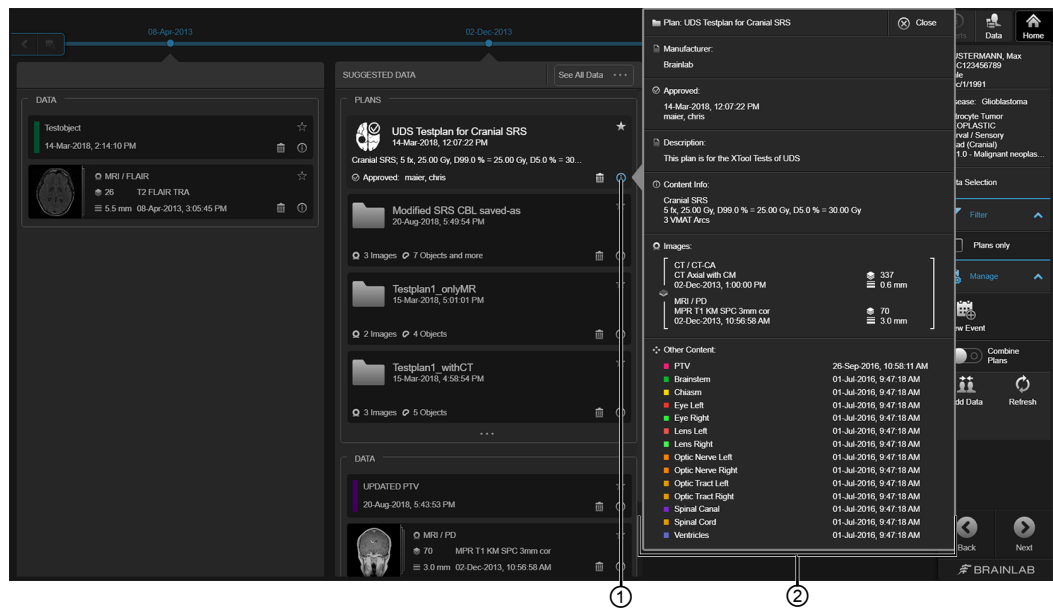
08-Apr-2013

02-Dec-2013

DATA

Testobject
14-Mar-2018, 2:14:10 PM

MRI / FLAIR
26 T2 FLAIR TRA
5.5 mm 08-Apr-2013, 3:05:45 PM

SUGGESTED DATA

See All Data

PLANS

UDS Testplan for Cranial SRS
14-Mar-2018, 12:07:22 PM
Cranial SRS; 5 fx, 25.00 Gy, D99.0 % = 25.00 Gy, D5.0 % = 30...
Approved: maier, chris

Modified SRS CBL saved-as
20-Aug-2018, 5:49:54 PM
3 Images 7 Objects and more

Testplan1_onlyMR
15-Mar-2018, 5:01:01 PM
2 Images 4 Objects

Testplan1_withCT
15-Mar-2018, 4:58:54 PM
3 Images 5 Objects

DATA

UPDATED PTV
20-Aug-2018, 5:43:53 PM

MRI / PD
70 MPR T1 KM SPC 3mm cor
3.0 mm 02-Dec-2013, 10:56:58 AM

Plan: UDS Testplan for Cranial SRS

Close

Manufacturer:
Brainlab

Approved:
14-Mar-2018, 12:07:22 PM
maier, chris

Description:
This plan is for the XTool Tests of UDS

Content Info:
Cranial SRS
5 fx, 25.00 Gy, D99.0 % = 25.00 Gy, D5.0 % = 30.00 Gy
3 VMAT Arcs

Images:
CT / CT-CA
CT Axial with CM
02-Dec-2013, 1:00:00 PM
337
0.6 mm
MRI / PD
MPR T1 KM SPC 3mm cor
02-Dec-2013, 10:56:58 AM
70
3.0 mm

Other Content:

| | |
|---|---|
| PTV | 26-Sep-2016, 10:58:11 AM |
| Brainstem | 01-Jul-2016, 9:47:18 AM |
| Chiasm | 01-Jul-2016, 9:47:18 AM |
| Eye Left | 01-Jul-2016, 9:47:18 AM |
| Eye Right | 01-Jul-2016, 9:47:18 AM |
| Lens Left | 01-Jul-2016, 9:47:18 AM |
| Lens Right | 01-Jul-2016, 9:47:18 AM |
| Optic Nerve Left | 01-Jul-2016, 9:47:18 AM |
| Optic Nerve Right | 01-Jul-2016, 9:47:18 AM |
| Optic Tract Left | 01-Jul-2016, 9:47:18 AM |
| Optic Tract Right | 01-Jul-2016, 9:47:18 AM |
| Spinal Canal | 01-Jul-2016, 9:47:18 AM |
| Spinal Cord | 01-Jul-2016, 9:47:18 AM |
| Ventricles | 01-Jul-2016, 9:47:18 AM |

Data
Home
USTERMANN, Max
C123456789
le
c/1/1991
sease: Glioblastoma
trocyte Tumor
OPLASTIC
rval / Sensory
ad (Cranial)
1.0 - Malignant neoplas...
ta Selection
Filter
Plans only
Manage
ew Event
Combine Plans
dd Data
Refresh
Back
Next
BRAINLAB

1
2